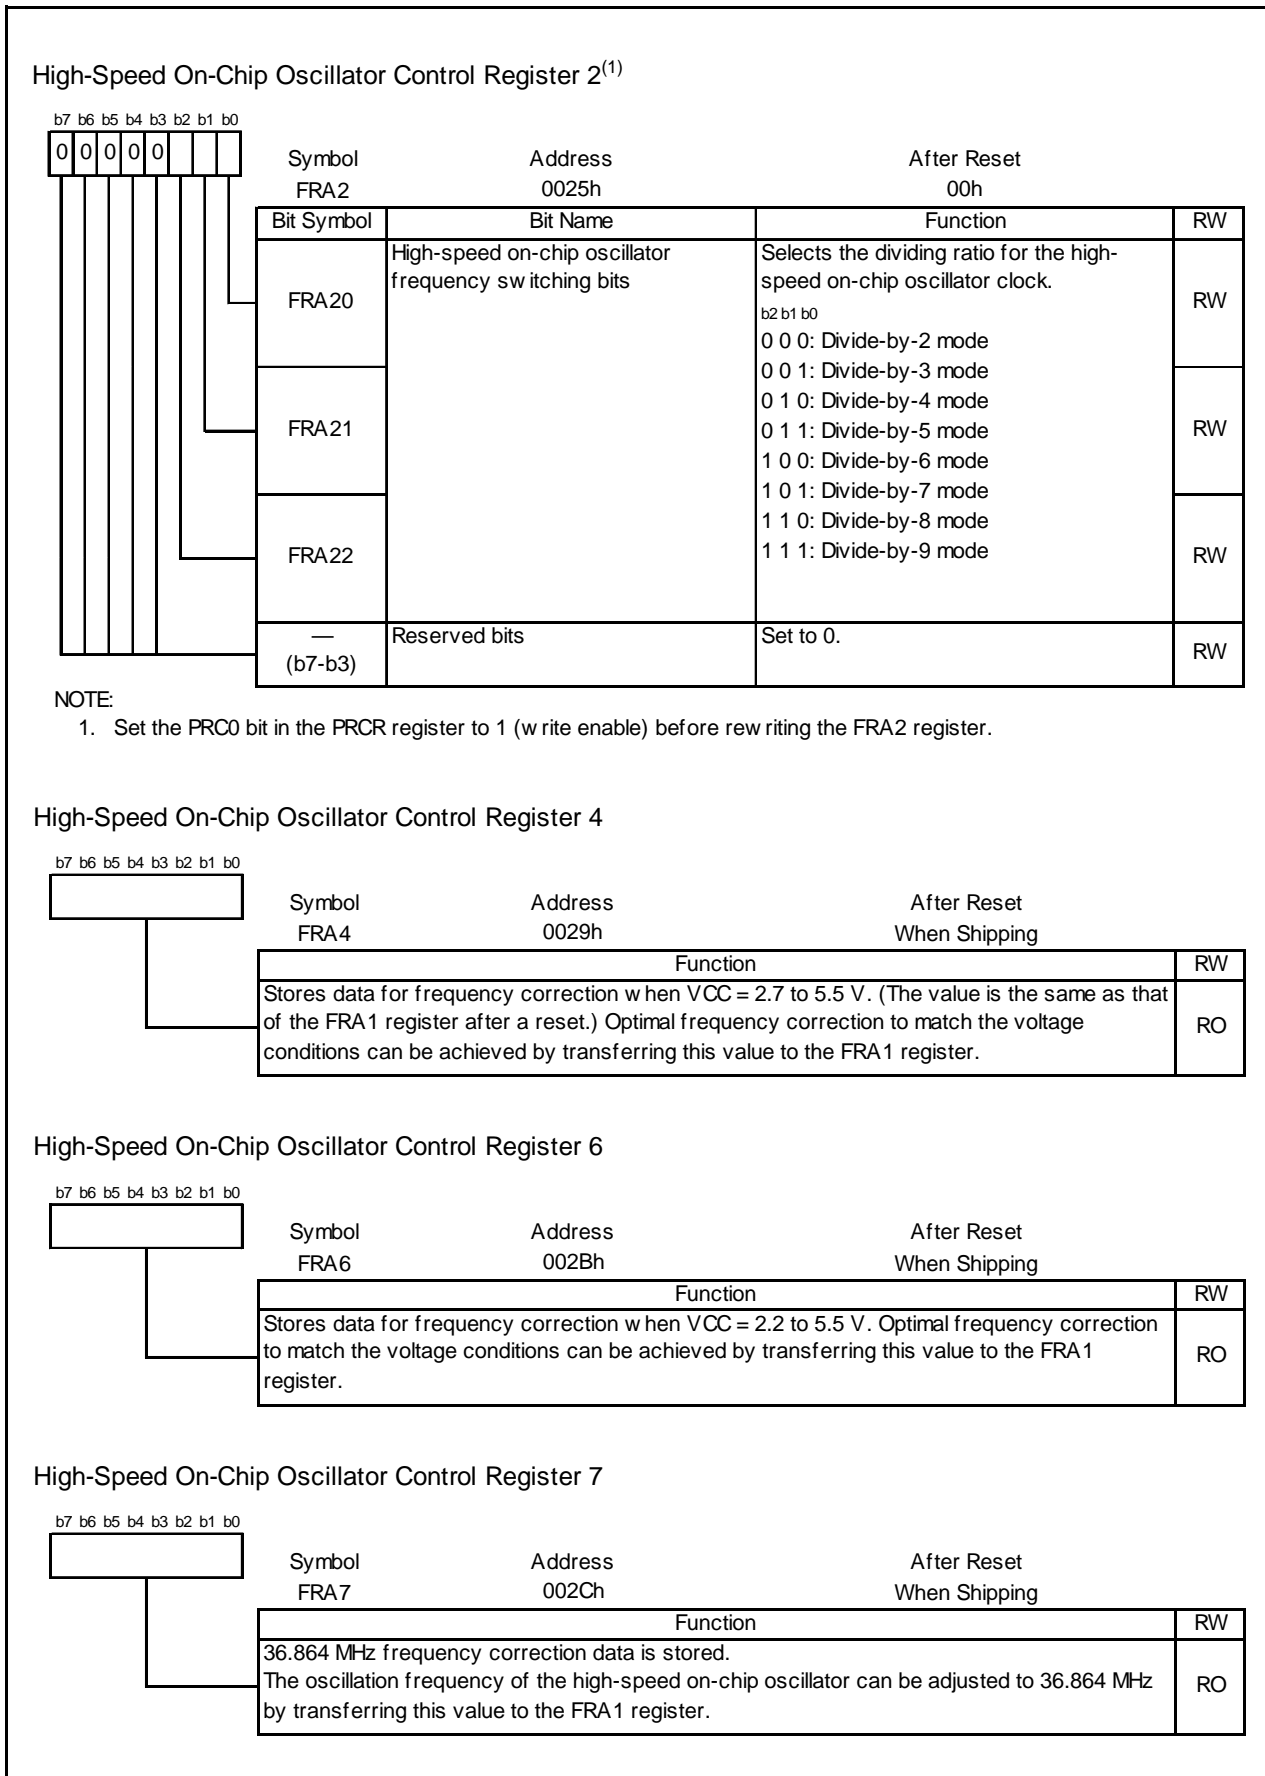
High-Speed On-Chip Oscillator Control Register 2$^{(1)}$

b7 b6 b5 b4 b3 b2 b1 b0
0 0 0 0 0

| Symbol | Address | After Reset |
|---|---|---|
| FRA2 | 0025h | 00h |

| Bit Symbol | Bit Name | Function | RW |
|---|---|---|---|
| FRA20 | High-speed on-chip oscillator frequency sw itching bits | Selects the dividing ratio for the high-speed on-chip oscillator clock. b2 b1 b0 0 0 0: Divide-by-2 mode 0 0 1: Divide-by-3 mode 0 1 0: Divide-by-4 mode 0 1 1: Divide-by-5 mode 1 0 0: Divide-by-6 mode 1 0 1: Divide-by-7 mode 1 1 0: Divide-by-8 mode 1 1 1: Divide-by-9 mode | RW |
| FRA21 | | | RW |
| FRA22 | | | RW |
| — (b7-b3) | Reserved bits | Set to 0. | RW |

NOTE:
1. Set the PRC0 bit in the PRCR register to 1 (w rite enable) before rew riting the FRA2 register.

High-Speed On-Chip Oscillator Control Register 4

b7 b6 b5 b4 b3 b2 b1 b0

| Symbol | Address | After Reset |
|---|---|---|
| FRA4 | 0029h | When Shipping |

| Function | RW |
|---|---|
| Stores data for frequency correction w hen VCC = 2.7 to 5.5 V. (The value is the same as that of the FRA1 register after a reset.) Optimal frequency correction to match the voltage conditions can be achieved by transferring this value to the FRA1 register. | RO |

High-Speed On-Chip Oscillator Control Register 6

b7 b6 b5 b4 b3 b2 b1 b0

| Symbol | Address | After Reset |
|---|---|---|
| FRA6 | 002Bh | When Shipping |

| Function | RW |
|---|---|
| Stores data for frequency correction w hen VCC = 2.2 to 5.5 V. Optimal frequency correction to match the voltage conditions can be achieved by transferring this value to the FRA1 register. | RO |

High-Speed On-Chip Oscillator Control Register 7

b7 b6 b5 b4 b3 b2 b1 b0

| Symbol | Address | After Reset |
|---|---|---|
| FRA7 | 002Ch | When Shipping |

| Function | RW |
|---|---|
| 36.864 MHz frequency correction data is stored. The oscillation frequency of the high-speed on-chip oscillator can be adjusted to 36.864 MHz by transferring this value to the FRA1 register. | RO |